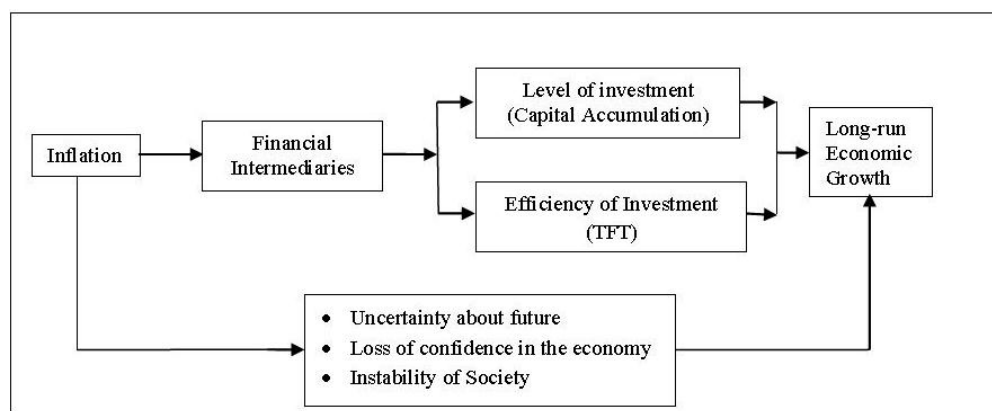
Inflation

Financial Intermediaries

Level of investment (Capital Accumulation)

Efficiency of Investment (TFT)

Long-run Economic Growth

- Uncertainty about future
- Loss of confidence in the economy
- Instability of Society